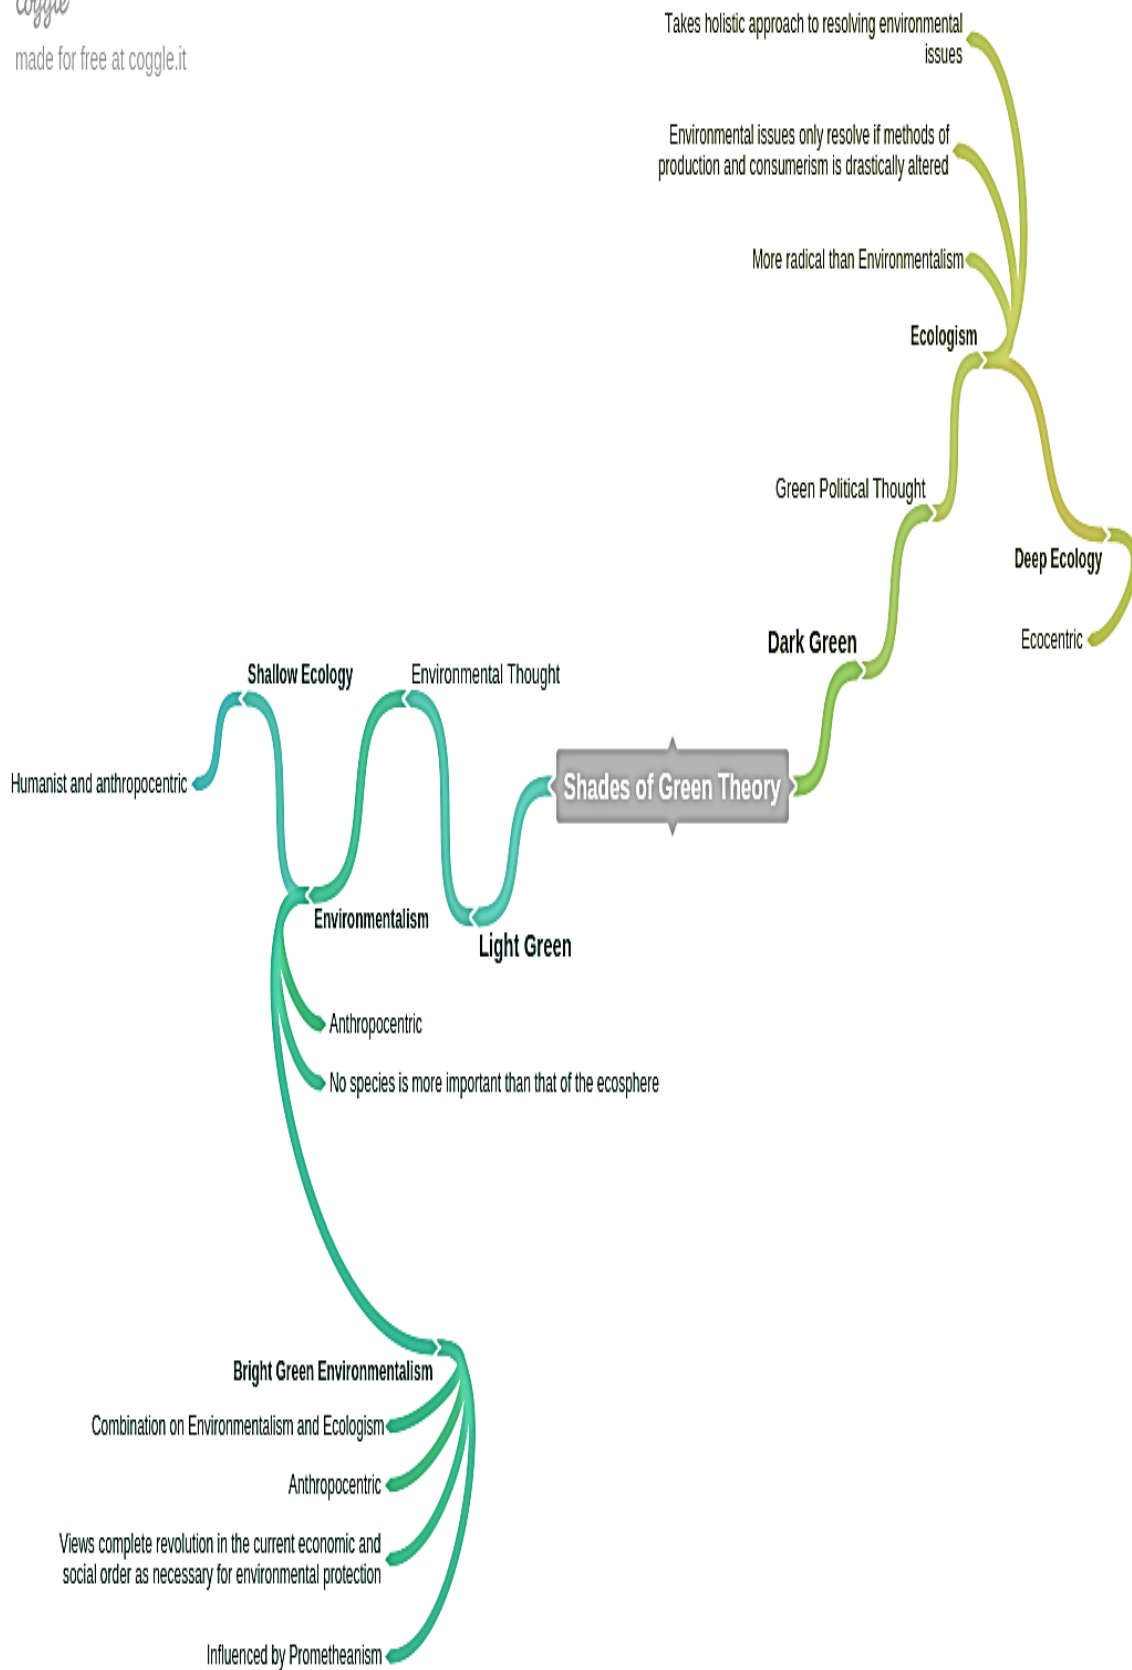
coggle
made for free at coggle.it

Takes holistic approach to resolving environmental issues

Environmental issues only resolve if methods of production and consumerism is drastically altered

More radical than Environmentalism

Ecologism

Green Political Thought

Deep Ecology

Ecocentric

Dark Green

Shades of Green Theory

Shallow Ecology

Environmental Thought

Humanist and anthropocentric

Environmentalism

Light Green

Anthropocentric

No species is more important than that of the ecosphere

Bright Green Environmentalism

Combination on Environmentalism and Ecologism

Anthropocentric

Views complete revolution in the current economic and social order as necessary for environmental protection

Influenced by Prometheanism